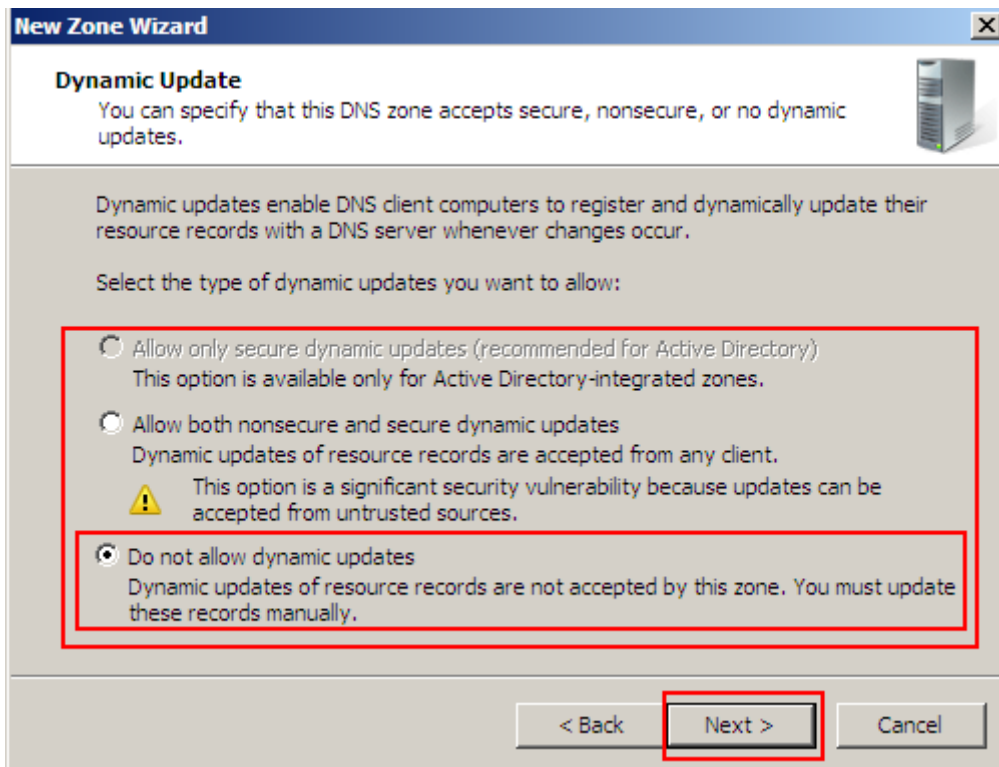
New Zone Wizard

Dynamic Update
You can specify that this DNS zone accepts secure, nonsecure, or no dynamic updates.

Dynamic updates enable DNS client computers to register and dynamically update their resource records with a DNS server whenever changes occur.

Select the type of dynamic updates you want to allow:

Allow only secure dynamic updates (recommended for Active Directory)
This option is available only for Active Directory-integrated zones.

Allow both nonsecure and secure dynamic updates
Dynamic updates of resource records are accepted from any client.

This option is a significant security vulnerability because updates can be accepted from untrusted sources.

Do not allow dynamic updates
Dynamic updates of resource records are not accepted by this zone. You must update these records manually.

< Back
Next >
Cancel